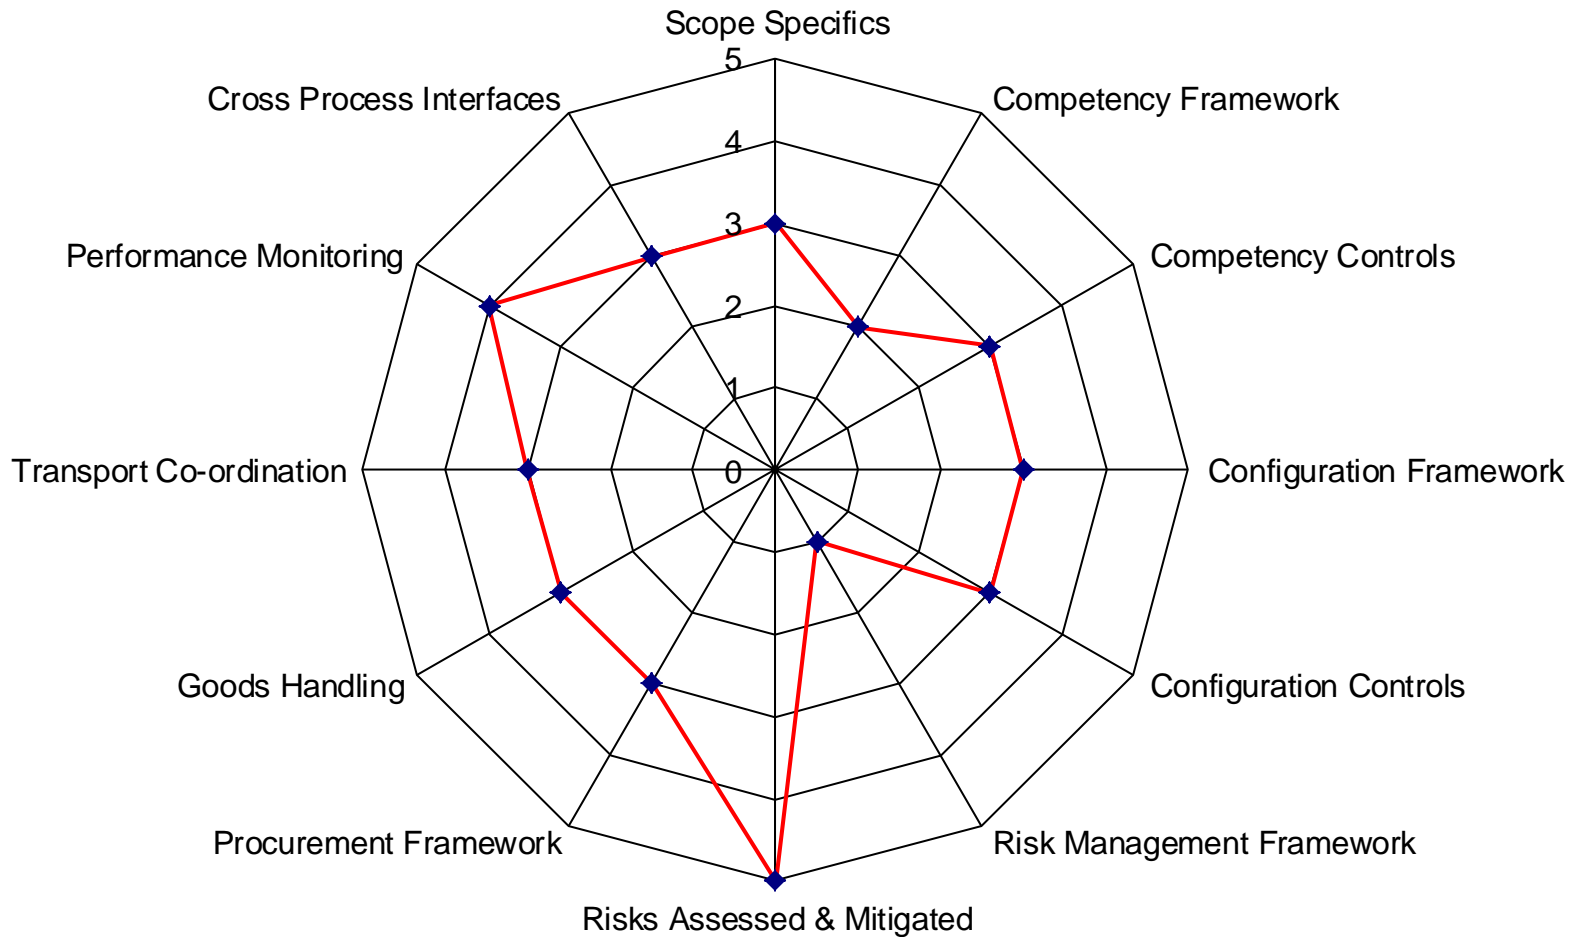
Scope Specifics
Competency Framework
Competency Controls
Configuration Framework
Configuration Controls
Risk Management Framework
Risks Assessed & Mitigated
Procurement Framework
Goods Handling
Transport Co-ordination
Performance Monitoring
Cross Process Interfaces

5
4
3
2
1
0